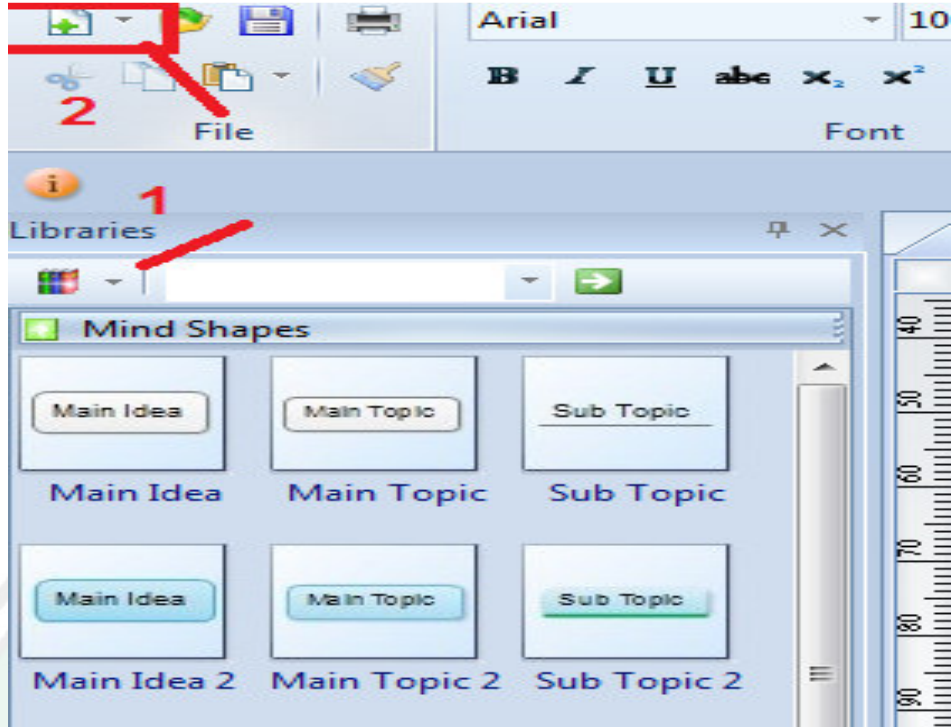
Arial
10
B I U abc $x_2$ $x^2$
2
File
Font
1
Libraries
Mind Shapes
Main Idea
Main Idea
Main Topic
Main Topic
Sub Topic
Sub Topic
Main Idea
Main Idea 2
Main Topic
Main Topic 2
Sub Topic
Sub Topic 2
40
50
60
70
80
90